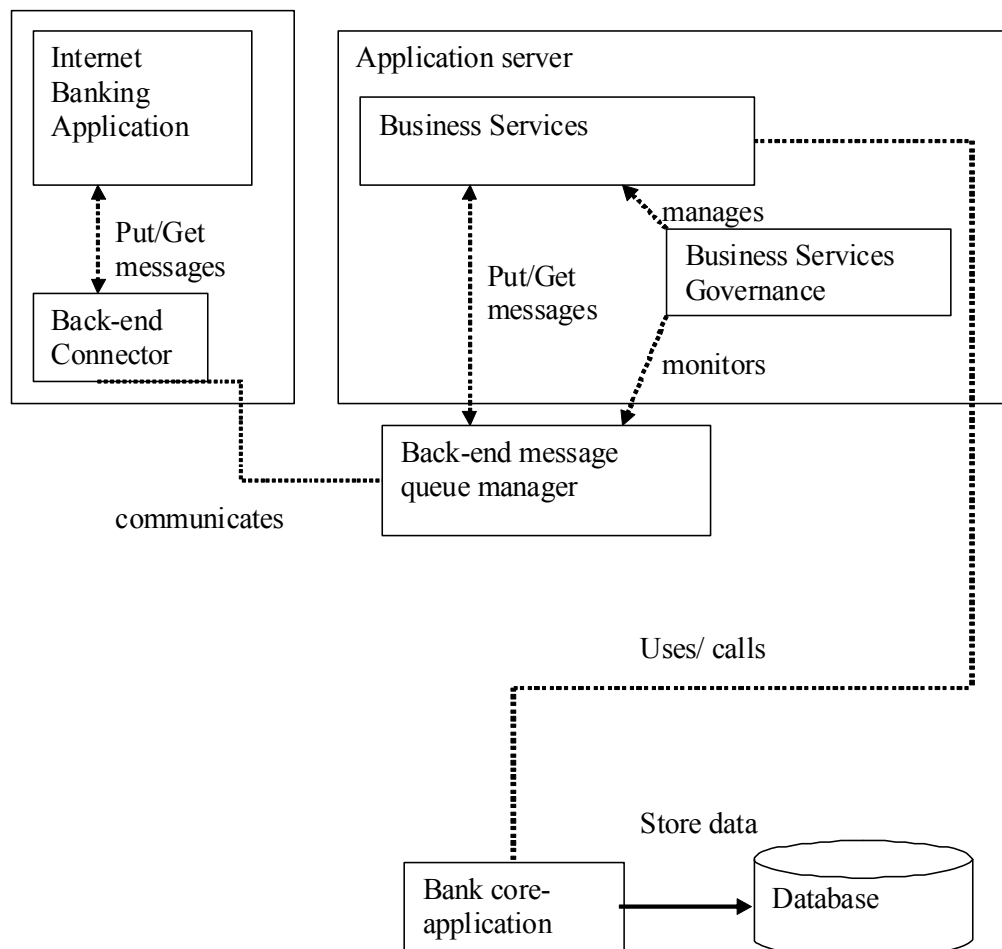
Internet Banking Application

Put/Get messages

Back-end Connector

Application server

Business Services

manages

Business Services Governance

Put/Get messages

monitors

Back-end message queue manager

communicates

Uses/ calls

Store data

Bank core-application

Database